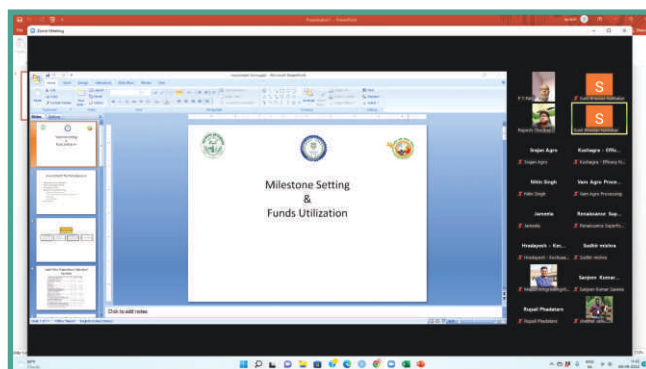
Zoom Meeting

Milestone Setting
&
Funds Utilization

Click to add notes

Sojan Agro
Kushagra - Effic...
Nitin Singh
Vam Agro Proce...
Jameela
Renaissance Sup...
Hradayesh - Kes...
Sudhir mishra
Sanjeev Kumar...
Rupali Phadatare